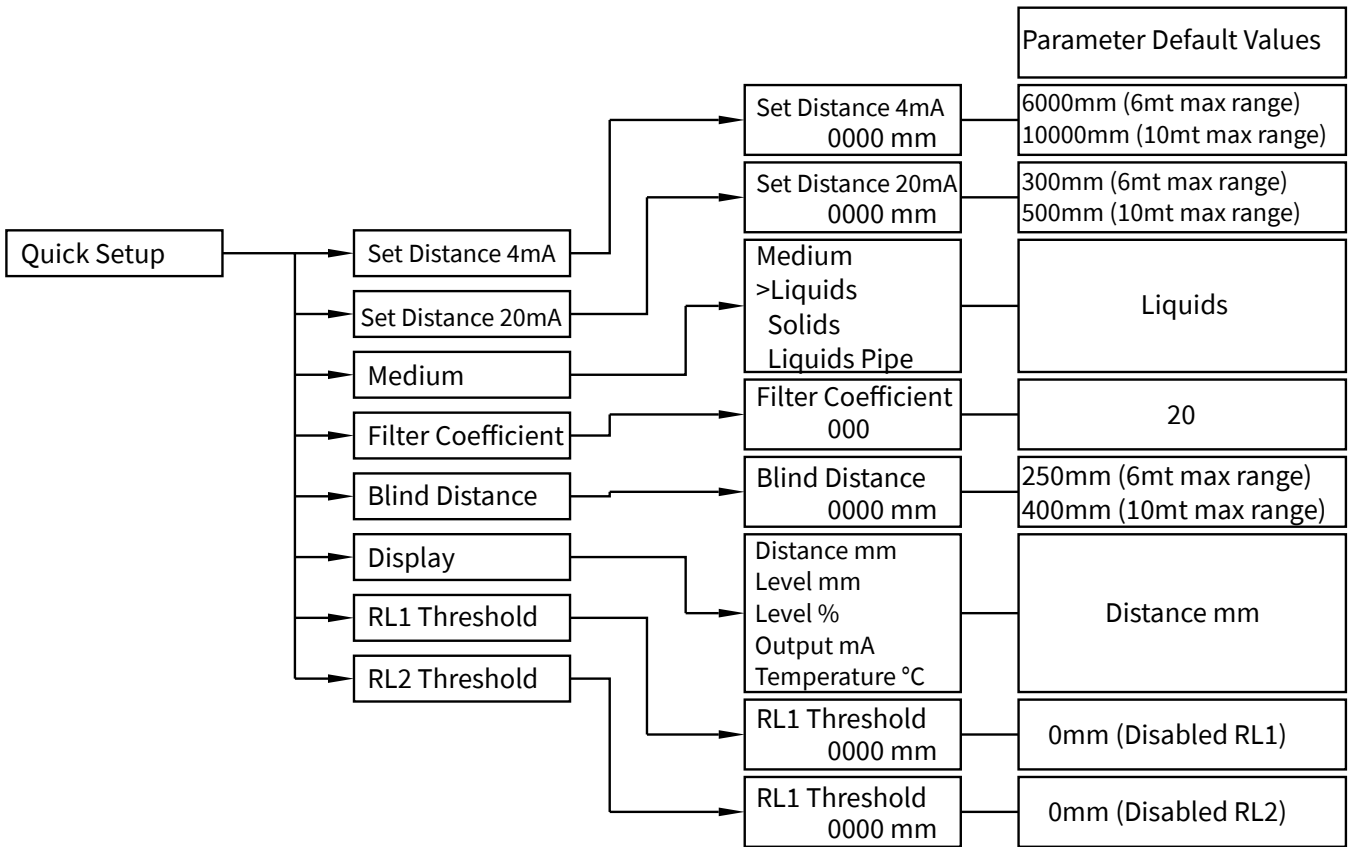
Parameter Default Values

Quick Setup

Set Distance 4mA

Set Distance 20mA

Medium

Filter Coefficient

Blind Distance

Display

RL1 Threshold

RL2 Threshold

Set Distance 4mA
0000 mm

6000mm (6mt max range)
10000mm (10mt max range)

Set Distance 20mA
0000 mm

300mm (6mt max range)
500mm (10mt max range)

Medium
>Liquids
Solids
Liquids Pipe

Liquids

Filter Coefficient
000

20

Blind Distance
0000 mm

250mm (6mt max range)
400mm (10mt max range)

Distance mm
Level mm
Level %
Output mA
Temperature °C

Distance mm

RL1 Threshold
0000 mm

0mm (Disabled RL1)

RL1 Threshold
0000 mm

0mm (Disabled RL2)